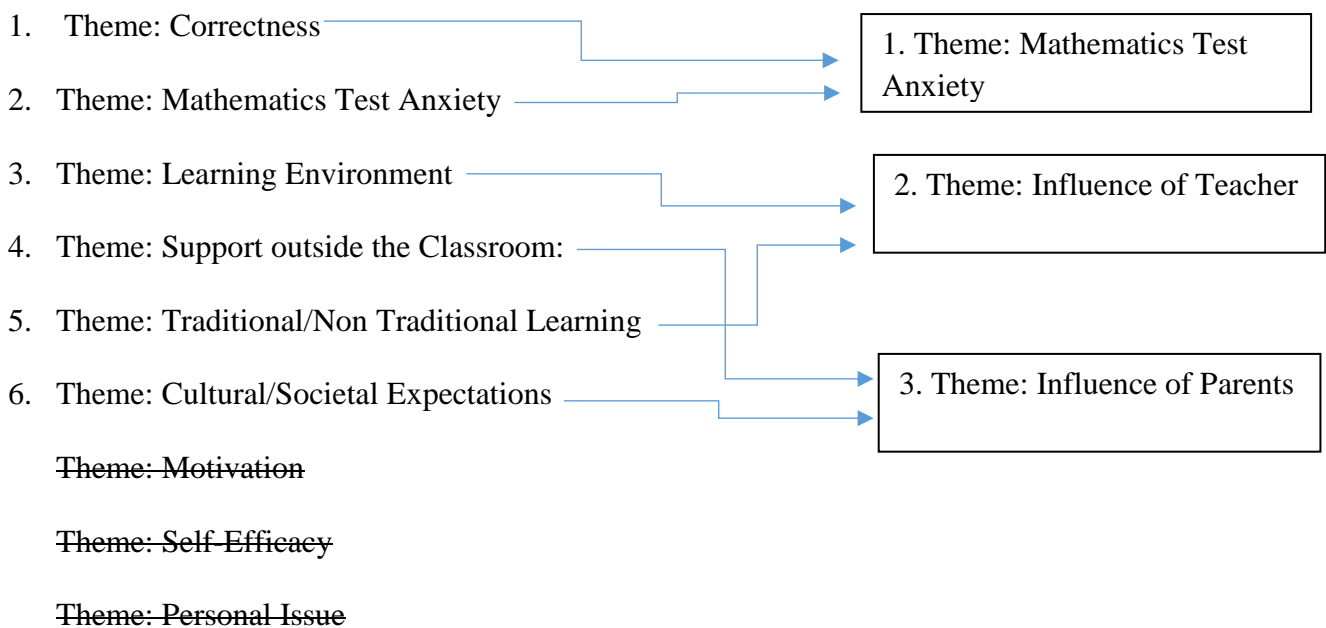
1. Theme: Correctness

2. Theme: Mathematics Test Anxiety

3. Theme: Learning Environment

4. Theme: Support outside the Classroom:

5. Theme: Traditional/Non Traditional Learning

6. Theme: Cultural/Societal Expectations

~~Theme: Motivation~~

~~Theme: Self-Efficacy~~

~~Theme: Personal Issue~~

1. Theme: Mathematics Test Anxiety

2. Theme: Influence of Teacher

3. Theme: Influence of Parents